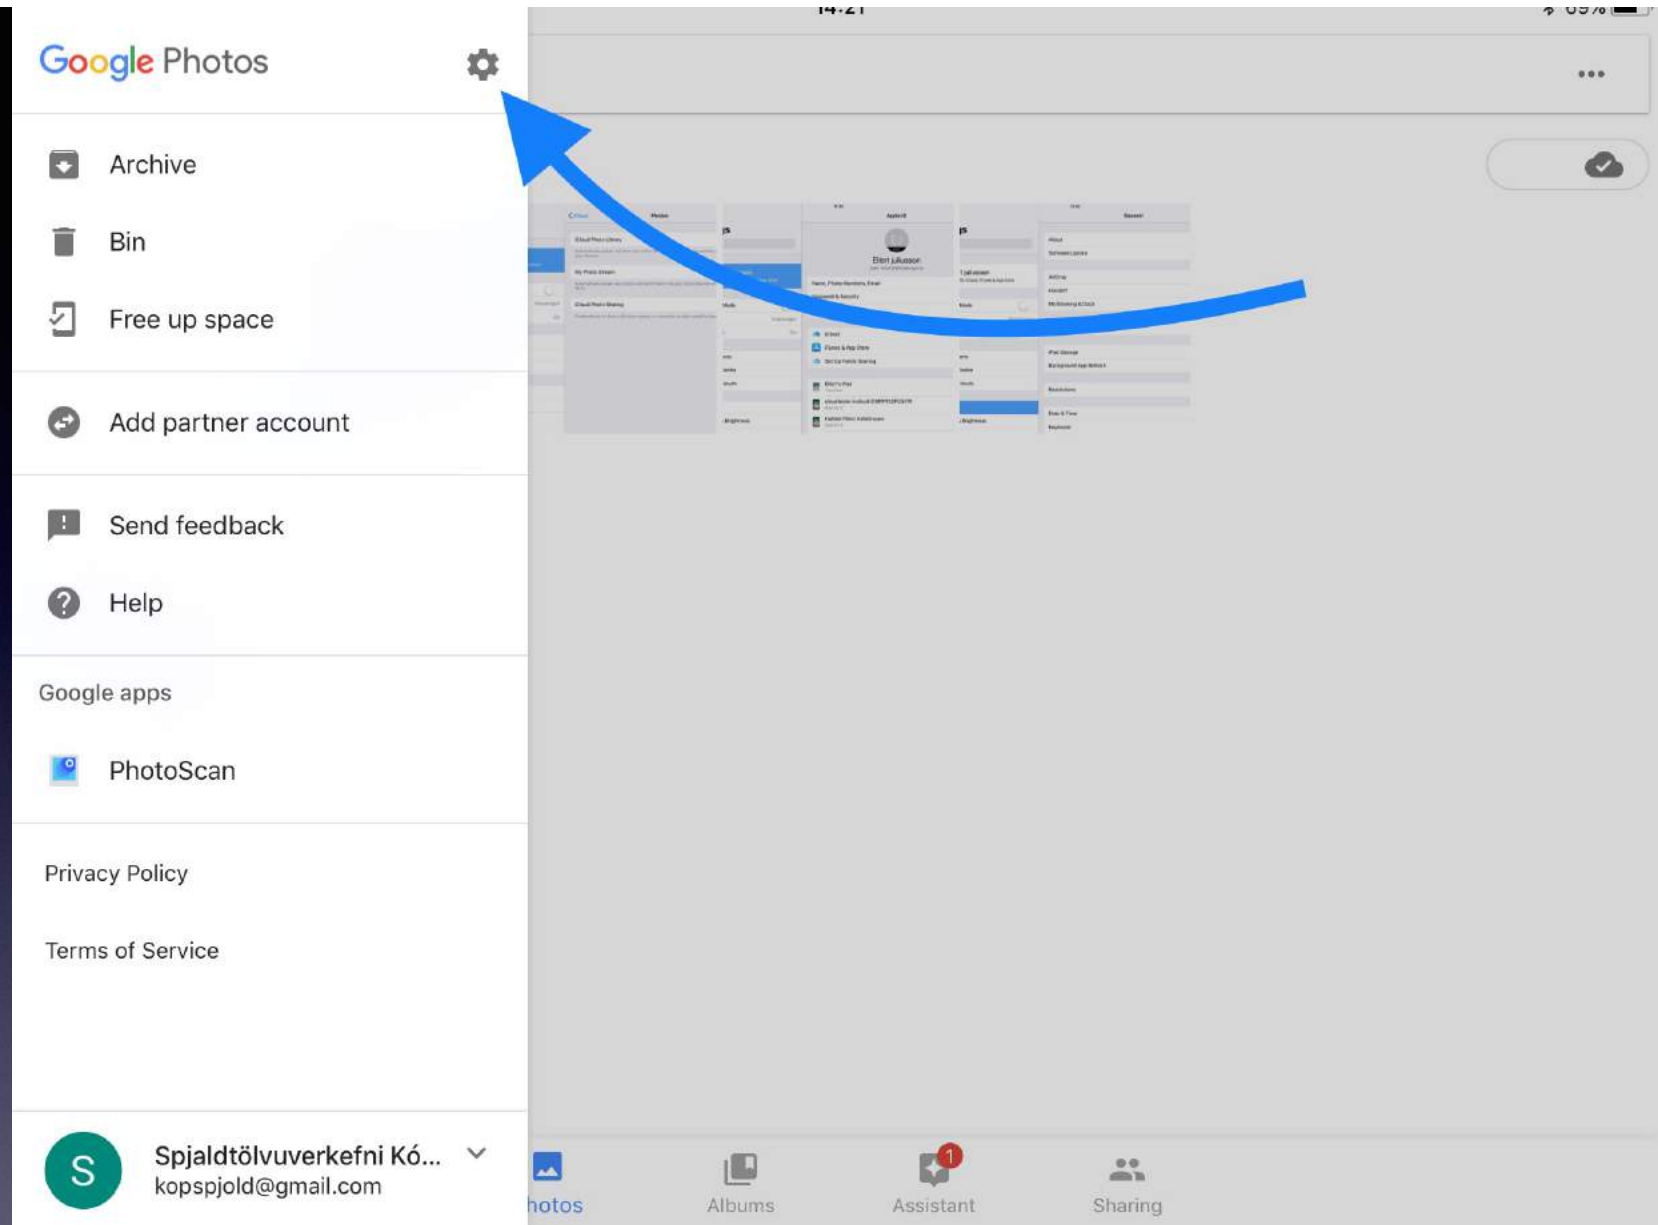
Google Photos

Archive

Bin

Free up space

Add partner account

Send feedback

Help

Google apps

PhotoScan

Privacy Policy

Terms of Service

S

Spjaldtölvuverkefni Kó...
kopspjold@gmail.com

hotos

Albums

1
Assistant

Sharing